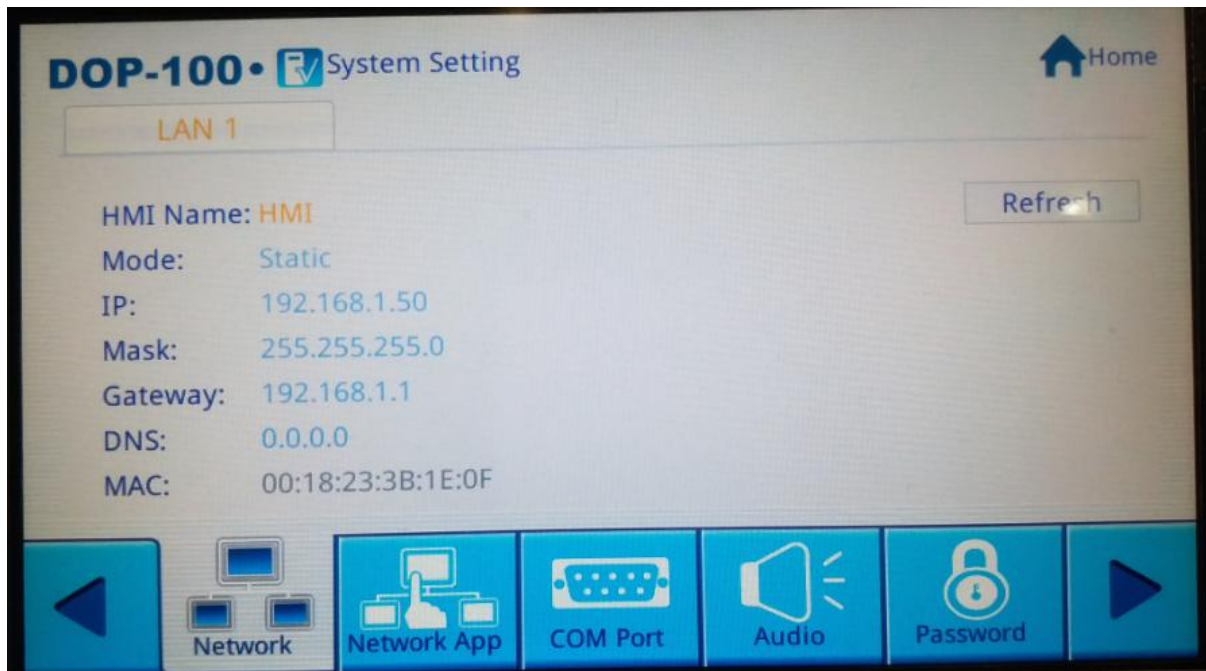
DOP-100 • System Setting
Home
LAN 1
Refresh
HMI Name: HMI
Mode: Static
IP: 192.168.1.50
Mask: 255.255.255.0
Gateway: 192.168.1.1
DNS: 0.0.0.0
MAC: 00:18:23:3B:1E:0F
Network
Network App
COM Port
Audio
Password